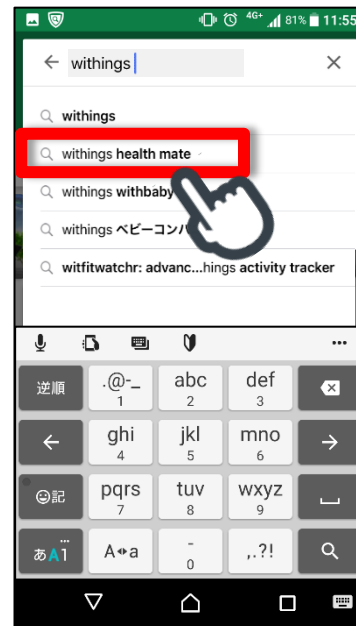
4G+ 81% 11:55

withings

withings

withings health mate

withings withbaby

withings ベビーコンパ

witfitwatchr: advanc...hings activity tracker

逆順 .@-_ 1 abc 2 def 3

ghi 4 jkl 5 mno 6

☺記 pqrs 7 tuv 8 wxyz 9

あA1 A↔a - 0 ,.?!